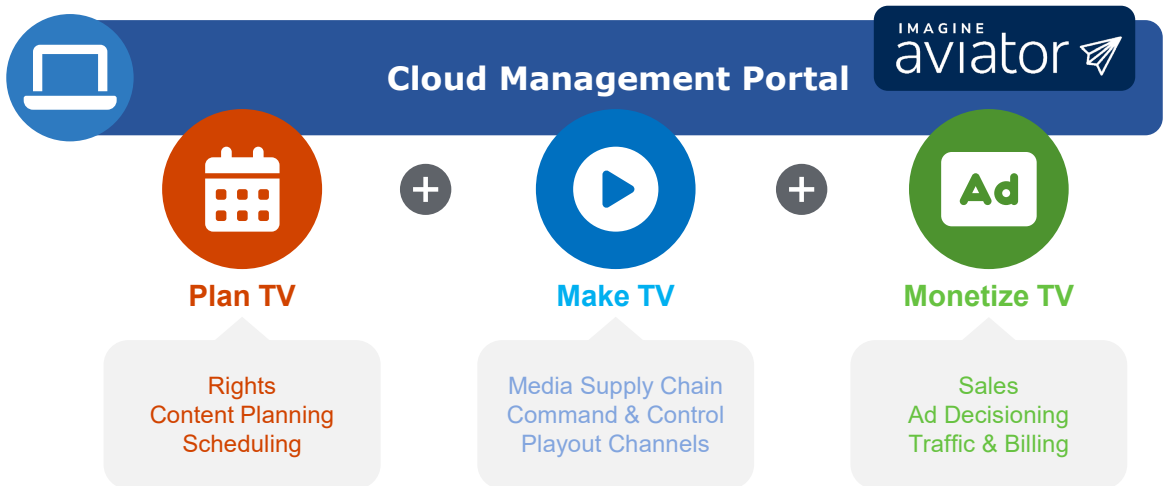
Cloud Management Portal

IMAGINE
aviator

Ad

Plan TV

Make TV

Monetize TV

Rights
Content Planning
Scheduling

Media Supply Chain
Command & Control
Playout Channels

Sales
Ad Decisioning
Traffic & Billing